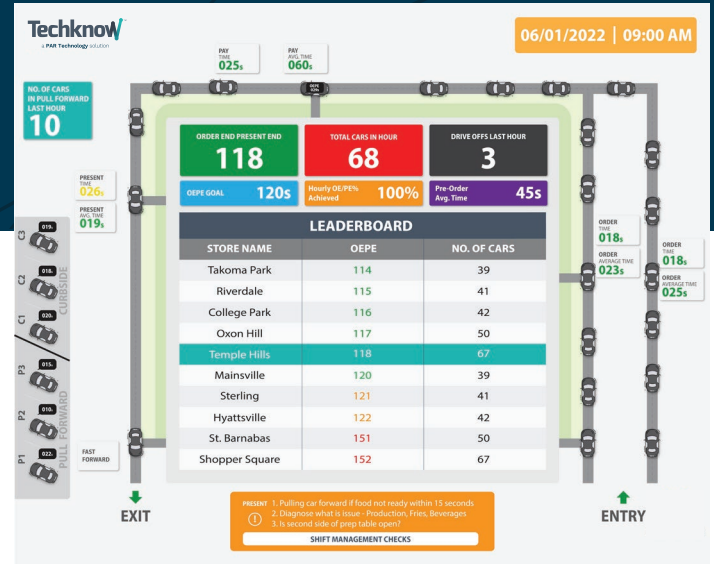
Techknow
a PAR Technology solution

06/01/2022 | 09:00 AM

PAY TIME 025s

PAY AVG. TIME 060s

NO. OF CARS IN PULL FORWARD LAST HOUR
10

ORDER END PRESENT END
118

TOTAL CARS IN HOUR
68

DRIVE OFFS LAST HOUR
3

OEPE GOAL 120s

Hourly OE/PE% Achieved 100%

Pre-Order Avg. Time 45s

PRESENT TIME 026s

PRESENT AVG. TIME 019s

LEADERBOARD

| STORE NAME | OEPE | NO. OF CARS |
|---|---|---|
| Takoma Park | 114 | 39 |
| Riverdale | 115 | 41 |
| College Park | 116 | 42 |
| Oxon Hill | 117 | 50 |
| Temple Hills | 118 | 67 |
| Mainsville | 120 | 39 |
| Sterling | 121 | 41 |
| Hyattsville | 122 | 42 |
| St. Barnabas | 151 | 50 |
| Shopper Square | 152 | 67 |

ORDER TIME 018s

ORDER AVERAGE TIME 023s

ORDER TIME 018s

ORDER AVERAGE TIME 025s

C3 019s
C2 018s
C1 020s
CURBSIDE
P3 015s
P2 010s
P1 022s
PULL FORWARD

FAST FORWARD

EXIT

ENTRY

PRESENT
1. Pulling car forward if food not ready within 15 seconds
2. Diagnose what is issue - Production, Fries, Beverages
3. Is second side of prep table open?

SHIFT MANAGEMENT CHECKS